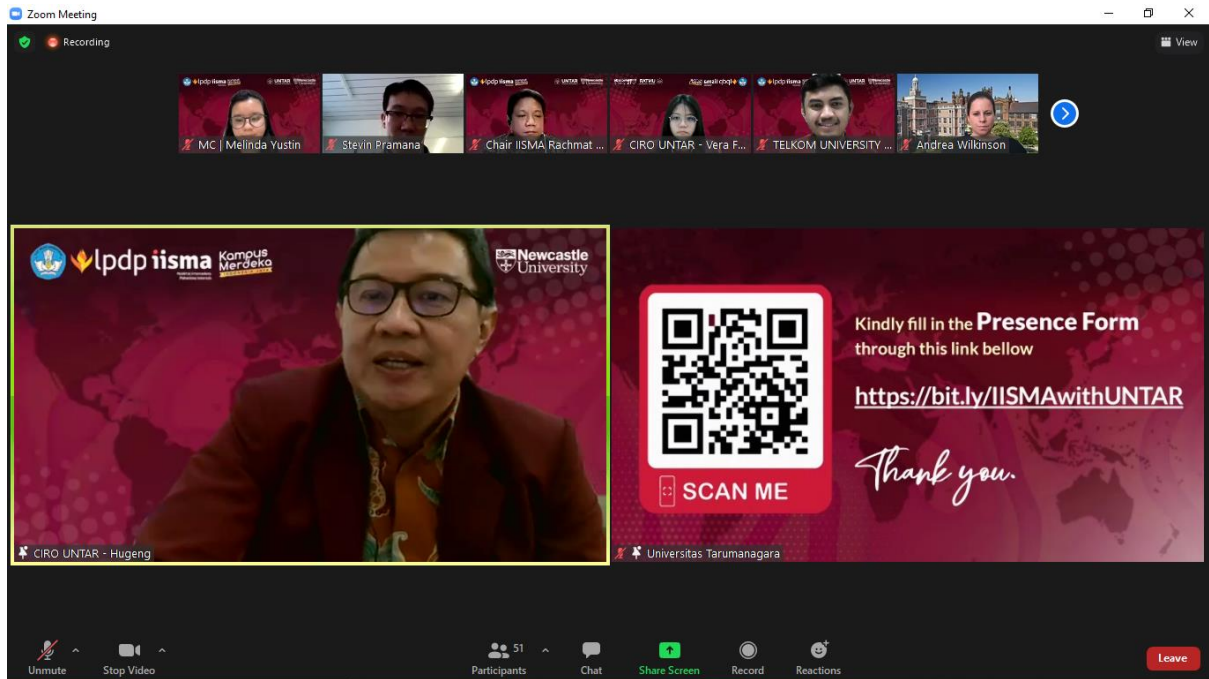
Zoom Meeting

Recording

View

MC | Melinda Yustin

Stevin Pramana

Chair IISMA Rachmat ...

CIRO UNTAR - Vera F...

TELKOM UNIVERSITY ...

Andrea Wilkinson

lpdp iisma Kampus Merdeka

Newcastle University

CIRO UNTAR - Hugeng

SCAN ME

Kindly fill in the Presence Form through this link bellow

https://bit.ly/IISMAwithUNTAR

Thank you.

Universitas Tarumanagara

Unmute

Stop Video

51

Participants

Chat

Share Screen

Record

Reactions

Leave